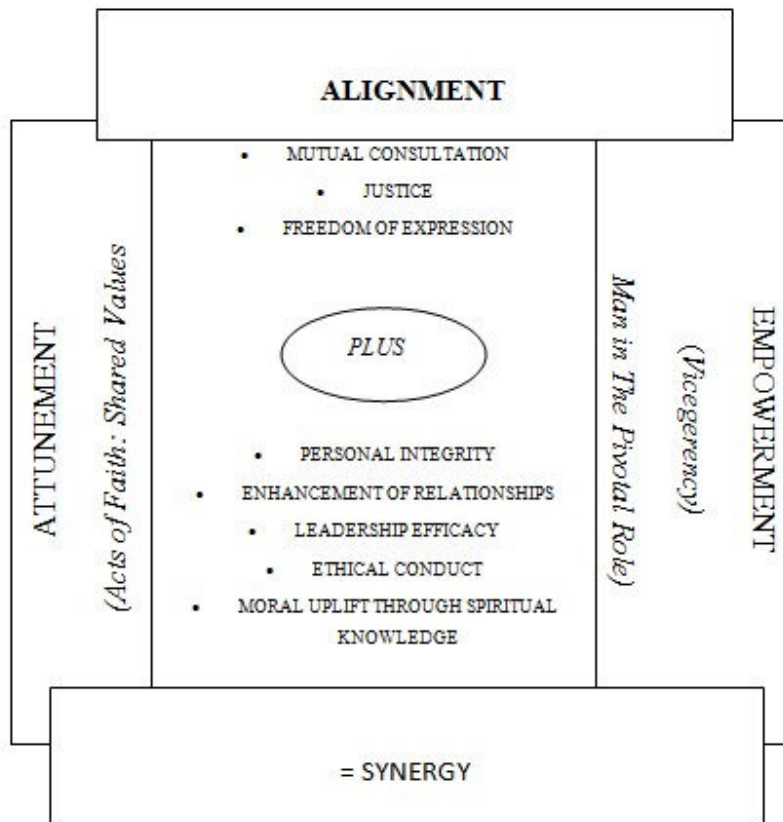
ALIGNMENT

- MUTUAL CONSULTATION
- JUSTICE
- FREEDOM OF EXPRESSION

ATTUNEMENT

(Acts of Faith: Shared Values

PLUS

- PERSONAL INTEGRITY
- ENHANCEMENT OF RELATIONSHIPS
- LEADERSHIP EFFICACY
- ETHICAL CONDUCT
- MORAL UPLIFT THROUGH SPIRITUAL KNOWLEDGE

Man in The Pivotal Role)

EMPOWERMENT

(Vicegerency)

= SYNERGY